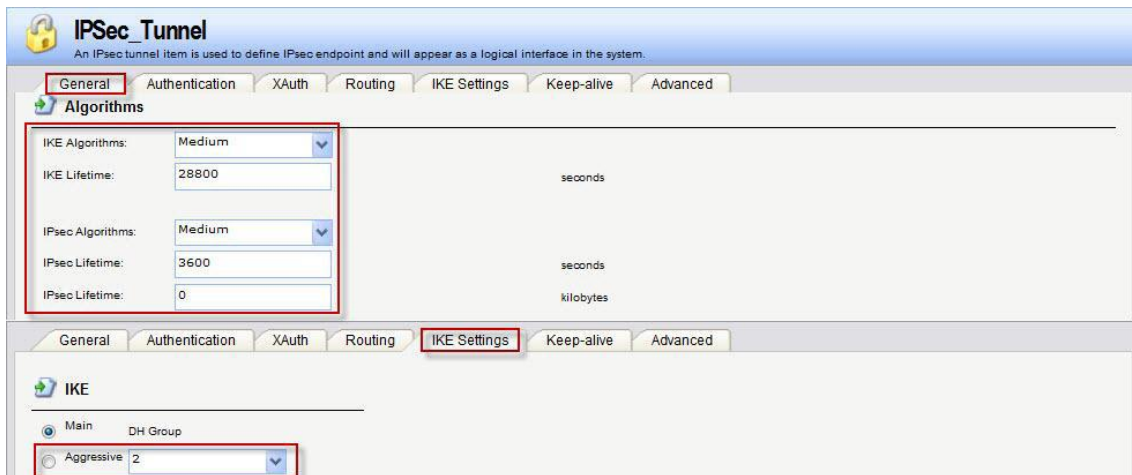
IPSec_Tunnel
An IPsec tunnel item is used to define IPsec endpoint and will appear as a logical interface in the system.

General Authentication XAuth Routing IKE Settings Keep-alive Advanced

Algorithms

IKE Algorithms: Medium
IKE Lifetime: 28800 seconds

IPsec Algorithms: Medium
IPsec Lifetime: 3600 seconds
IPsec Lifetime: 0 kilobytes

General Authentication XAuth Routing IKE Settings Keep-alive Advanced

IKE

Main DH Group
Aggressive 2